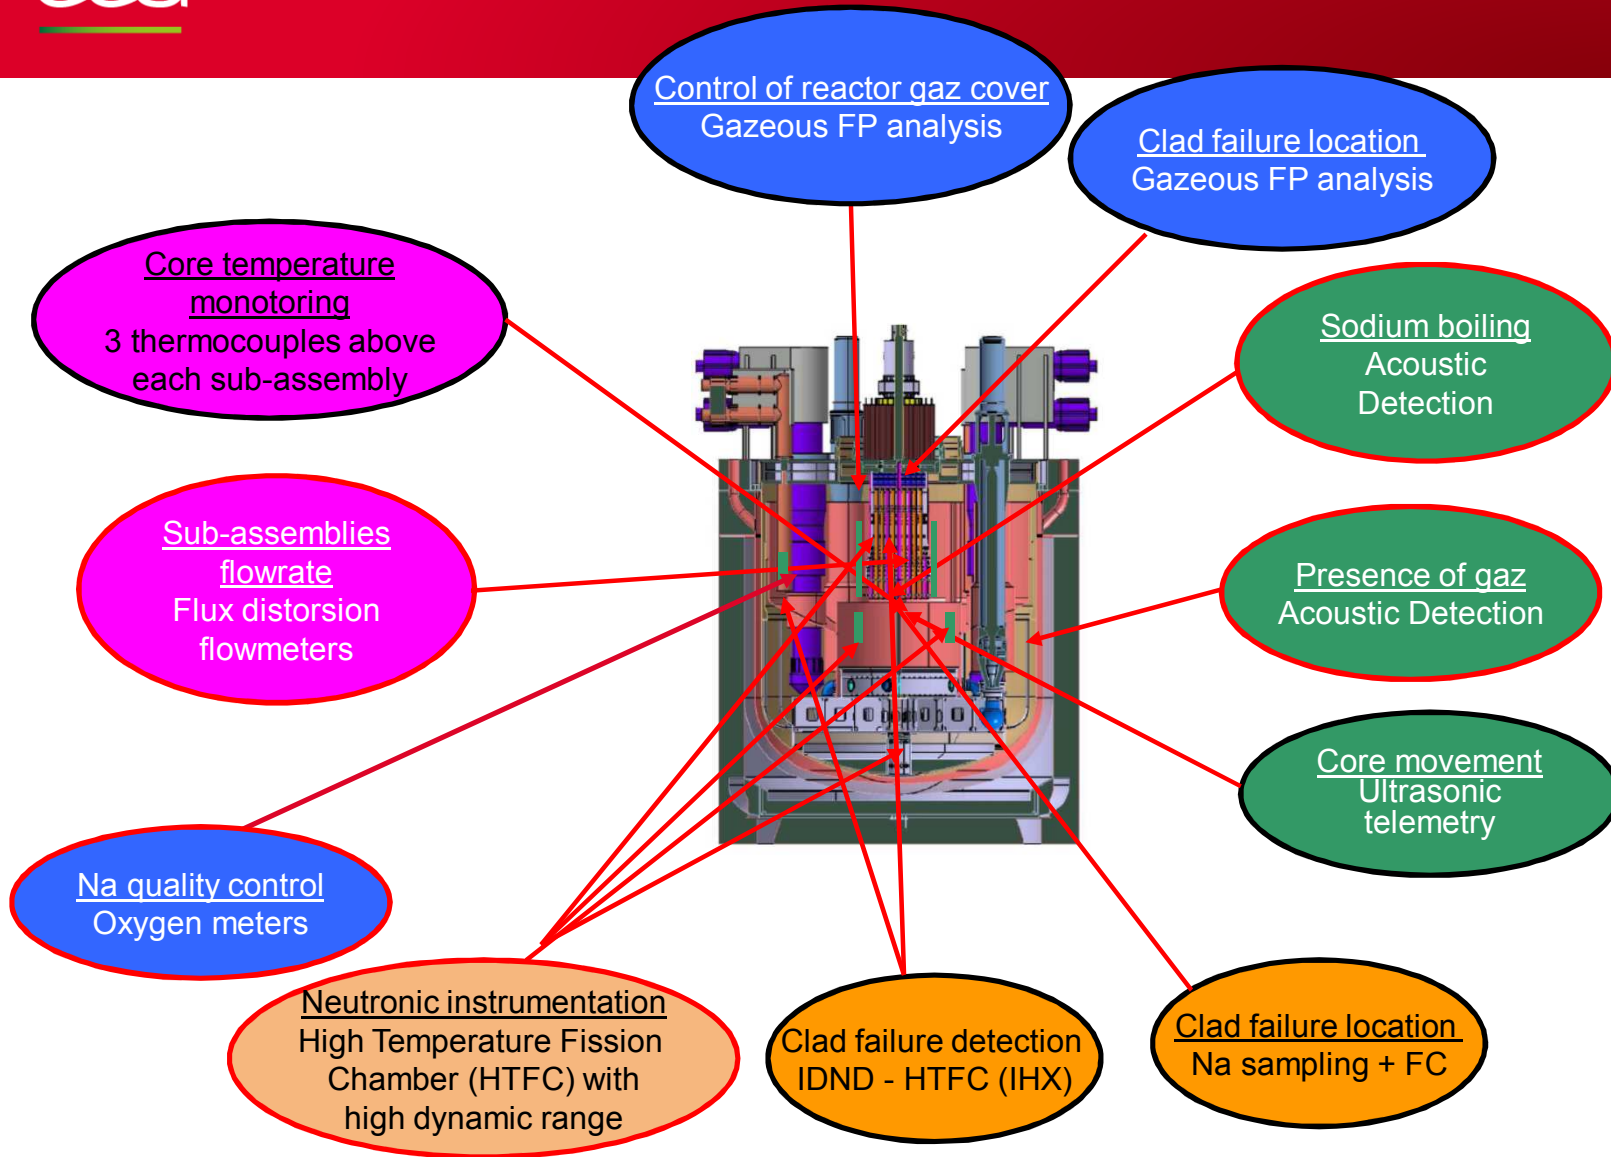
Control of reactor gaz cover
Gazeous FP analysis

Clad failure location
Gazeous FP analysis

Core temperature monotoring
3 thermocouples above each sub-assembly

Sodium boiling
Acoustic Detection

Sub-assemblies flowrate
Flux distorsion flowmeters

Presence of gaz
Acoustic Detection

Core movement
Ultrasonic telemetry

Na quality control
Oxygen meters

Neutronic instrumentation
High Temperature Fission Chamber (HTFC) with high dynamic range

Clad failure detection
IDND - HTFC (IHX)

Clad failure location
Na sampling + FC